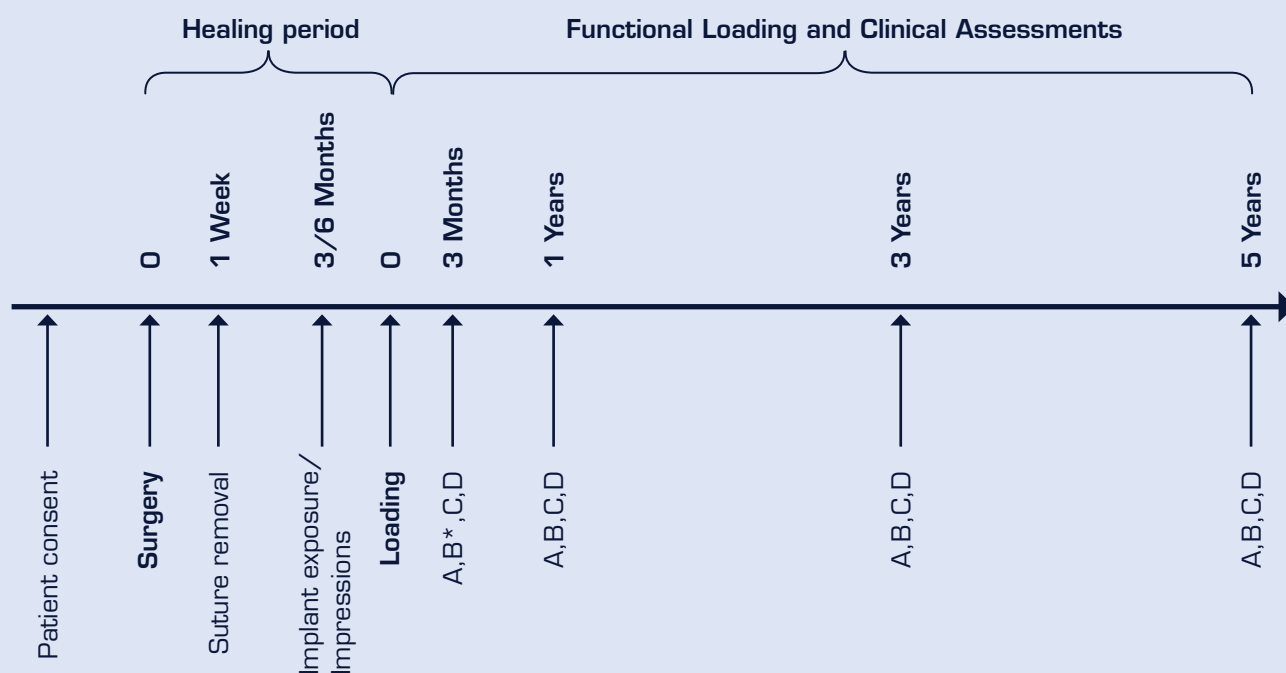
Healing period

Functional Loading and Clinical Assessments

0

1 Week

3/6 Months

0

3 Months

1 Years

3 Years

5 Years

Patient consent

Surgery

Suture removal

Implant exposure/ Impressions

Loading

A,B*,C,D

A,B,C,D

A,B,C,D

A,B,C,D